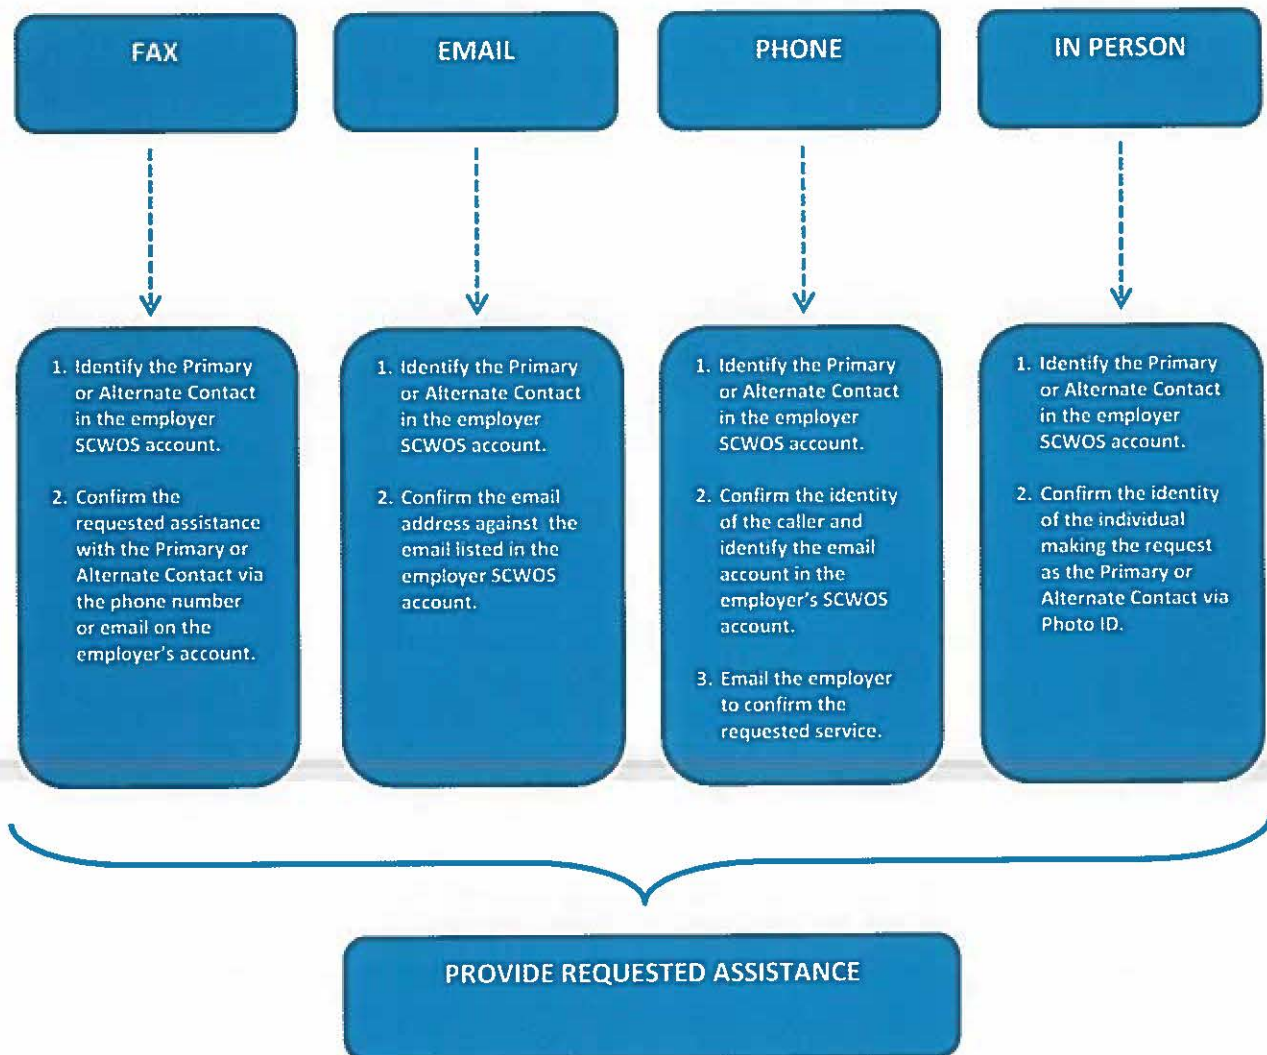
FAX

1. Identify the Primary or Alternate Contact in the employer SCWOS account.

2. Confirm the requested assistance with the Primary or Alternate Contact via the phone number or email on the employer's account.

EMAIL

1. Identify the Primary or Alternate Contact in the employer SCWOS account.

2. Confirm the email address against the email listed in the employer SCWOS account.

PHONE

1. Identify the Primary or Alternate Contact in the employer SCWOS account.

2. Confirm the identity of the caller and identify the email account in the employer's SCWOS account.

3. Email the employer to confirm the requested service.

IN PERSON

1. Identify the Primary or Alternate Contact in the employer SCWOS account.

2. Confirm the identity of the individual making the request as the Primary or Alternate Contact via Photo ID.

PROVIDE REQUESTED ASSISTANCE